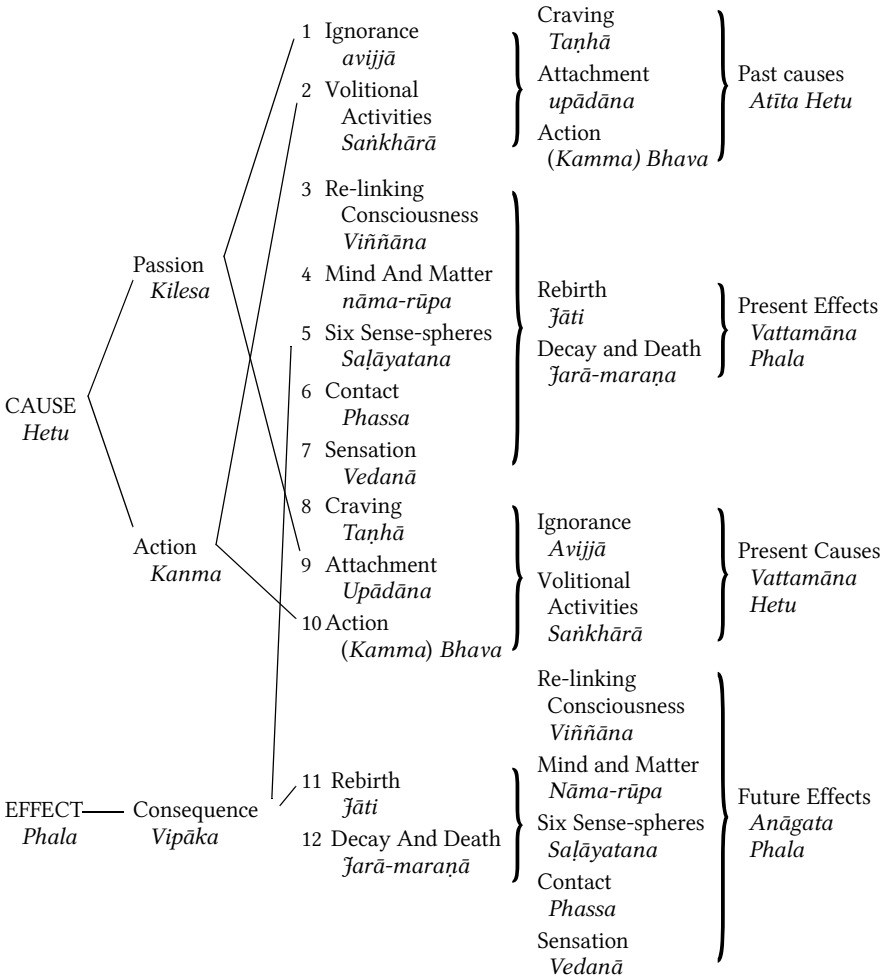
CAUSE
*Hetu*

Passion
*Kilesa*

Action
*Kanma*

EFFECT
*Phala*

Consequence
*Vipāka*

1 Ignorance
*avijjā*

2 Volitional Activities
*Saṅkhārā*

3 Re-linking Consciousness
*Viññāna*

4 Mind And Matter
*nāma-rūpa*

5 Six Sense-spheres
*Saḷāyatana*

6 Contact
*Phassa*

7 Sensation
*Vedanā*

8 Craving
*Taṇhā*

9 Attachment
*Upādāna*

10 Action
(*Kamma*) *Bhava*

11 Rebirth
*Jāti*

12 Decay And Death
*Jarā-maraṇā*

Craving
*Taṇhā*
Attachment
*upādāna*
Action
(*Kamma) Bhava*

Past causes
*Atīta Hetu*

Rebirth
*Jāti*
Decay and Death
*Jarā-maraṇa*

Present Effects
*Vattamāna Phala*

Ignorance
*Avijjā*
Volitional Activities
*Saṅkhārā*

Present Causes
*Vattamāna Hetu*

Re-linking Consciousness
*Viññāna*
Mind and Matter
*Nāma-rūpa*
Six Sense-spheres
*Saḷāyatana*
Contact
*Phassa*
Sensation
*Vedanā*

Future Effects
*Anāgata Phala*